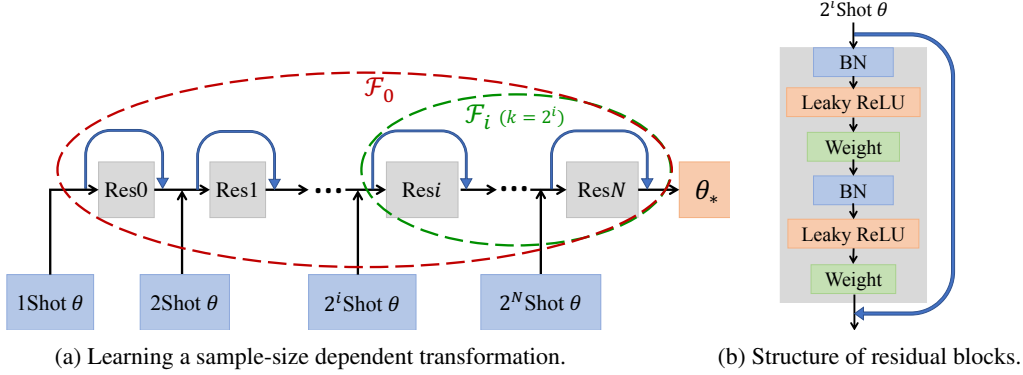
$\mathcal{F}_0$

$\mathcal{F}_i$ $(k = 2^i)$

Res0

Res1

Res$i$

Res$N$

$\theta_*$

1Shot $\theta$

2Shot $\theta$

$2^i$Shot $\theta$

$2^N$Shot $\theta$

(a) Learning a sample-size dependent transformation.

$2^i$Shot $\theta$

BN

Leaky ReLU

Weight

BN

Leaky ReLU

Weight

(b) Structure of residual blocks.